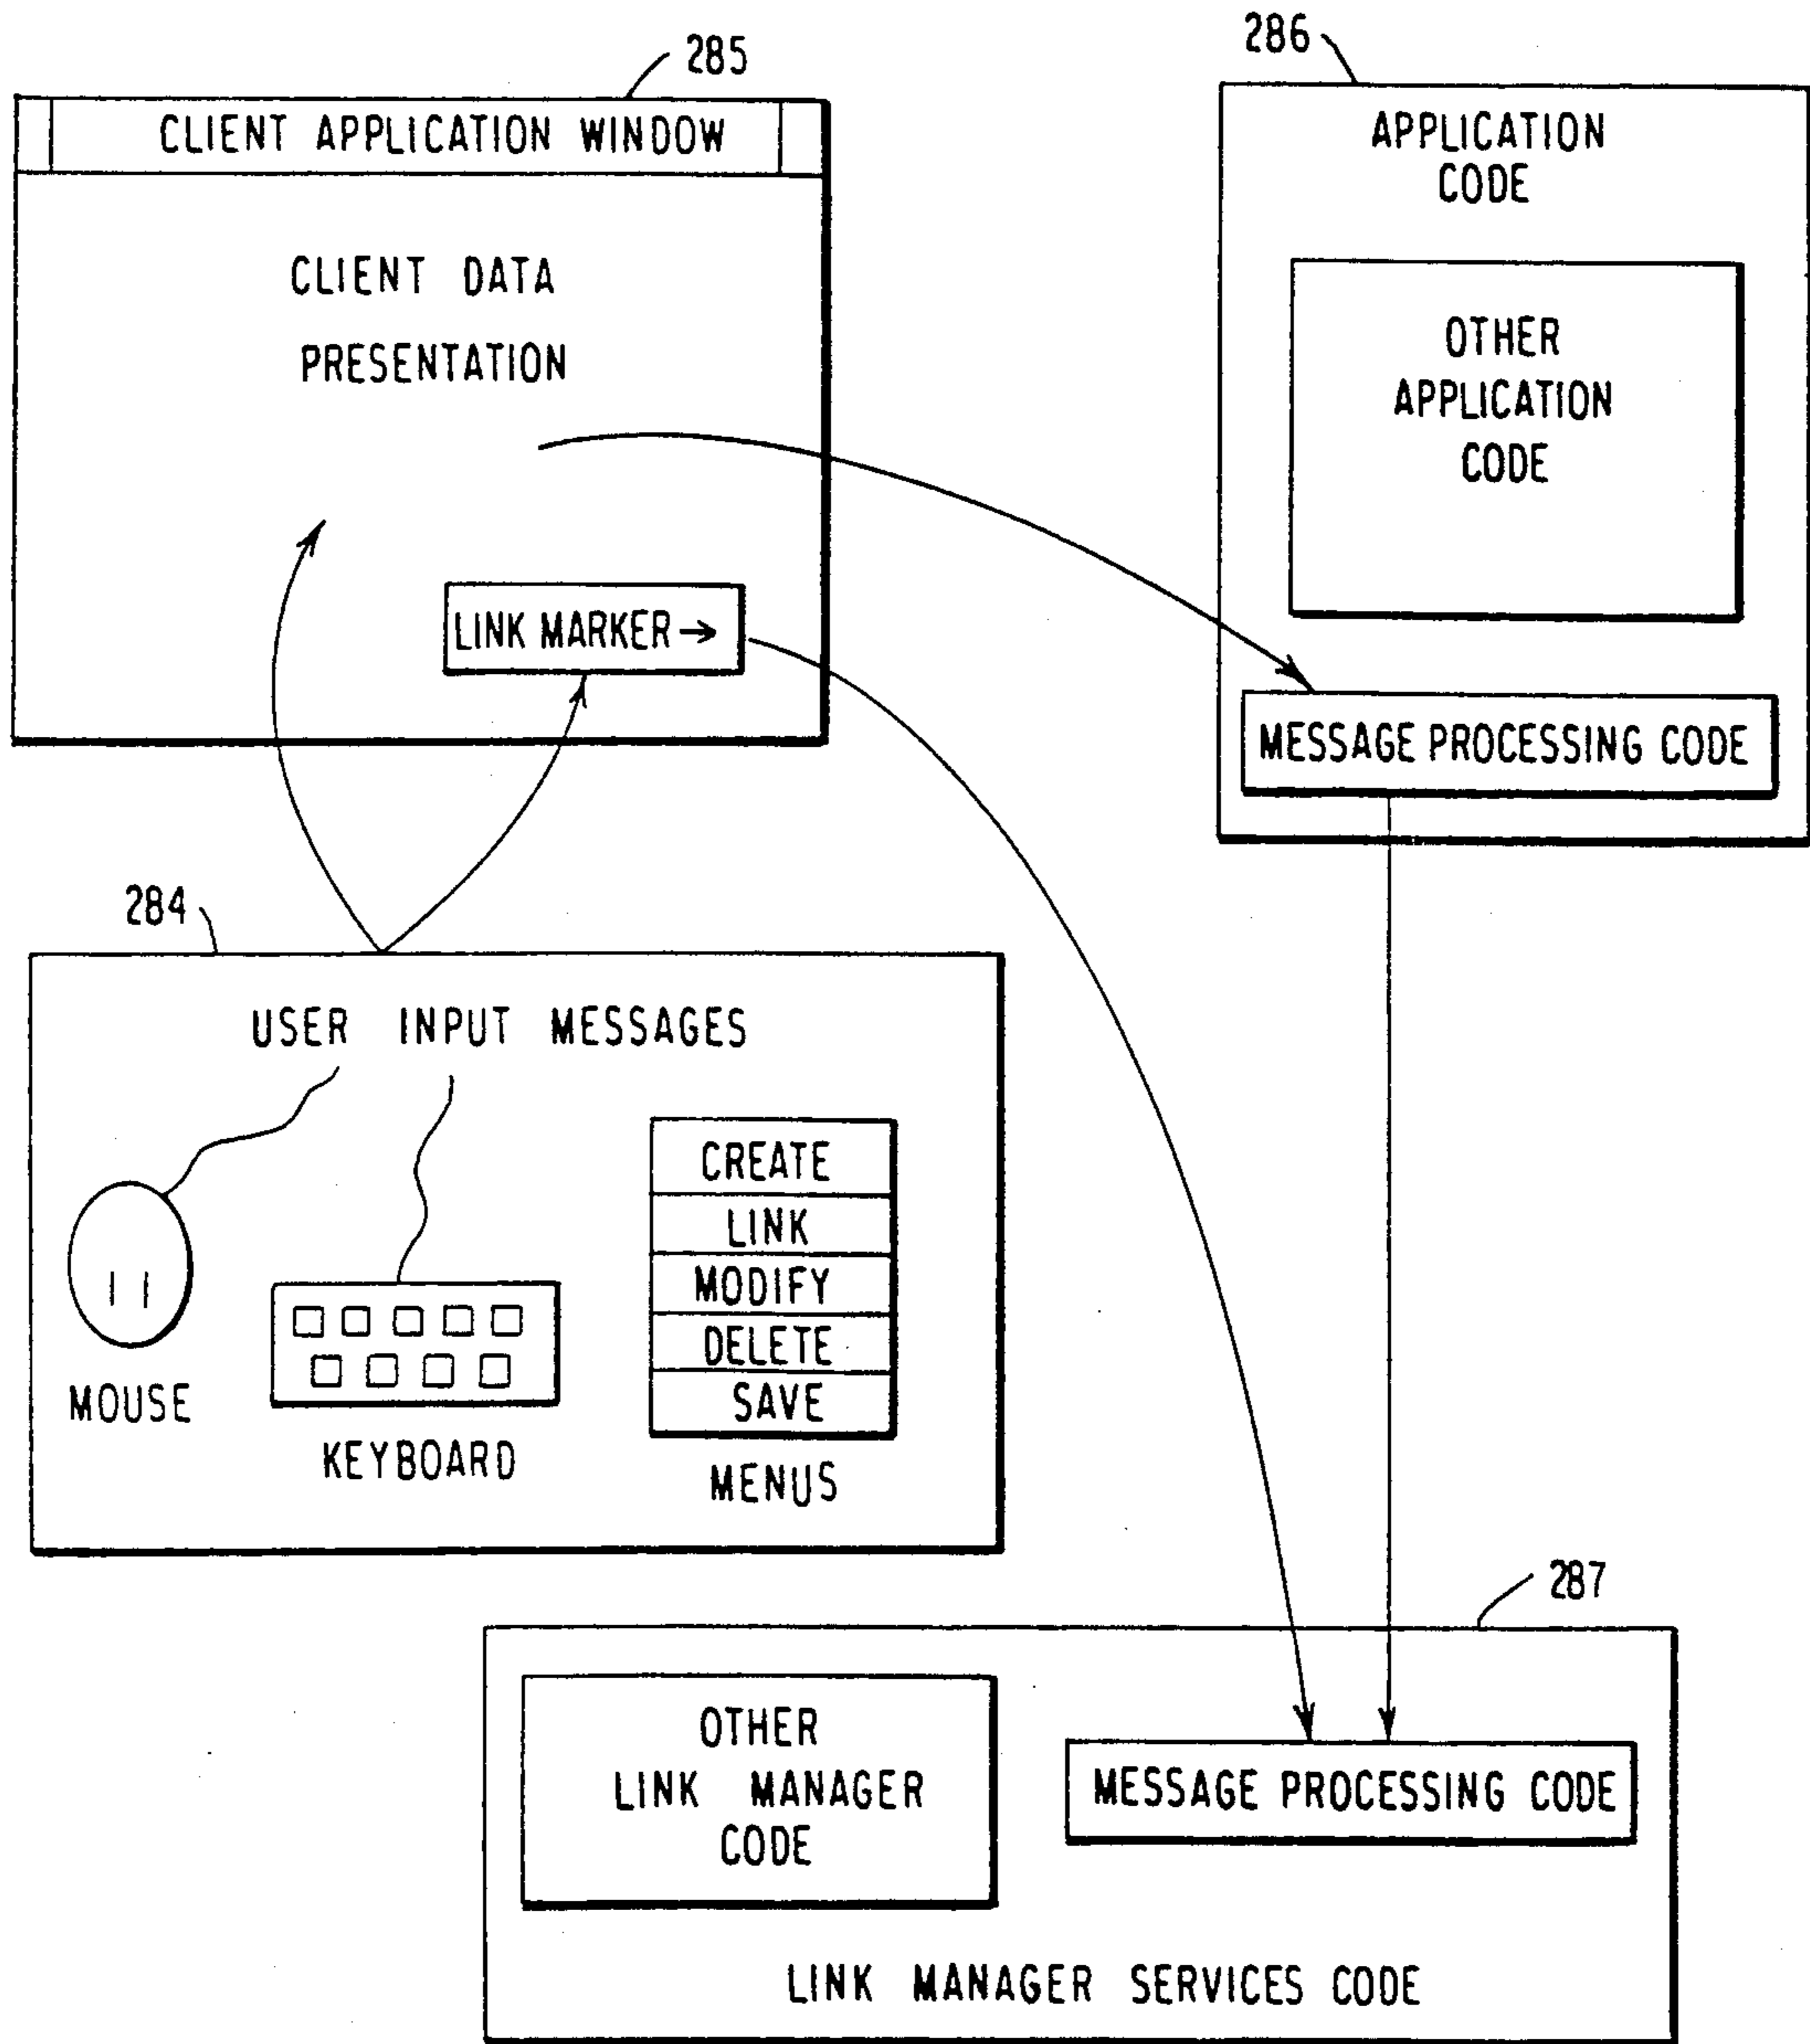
285

CLIENT APPLICATION WINDOW

CLIENT DATA PRESENTATION

LINK MARKER →

286

APPLICATION CODE

OTHER APPLICATION CODE

MESSAGE PROCESSING CODE

284

USER INPUT MESSAGES

MOUSE

KEYBOARD

CREATE
LINK
MODIFY
DELETE
SAVE

MENUS

287

OTHER LINK MANAGER CODE

MESSAGE PROCESSING CODE

LINK MANAGER SERVICES CODE